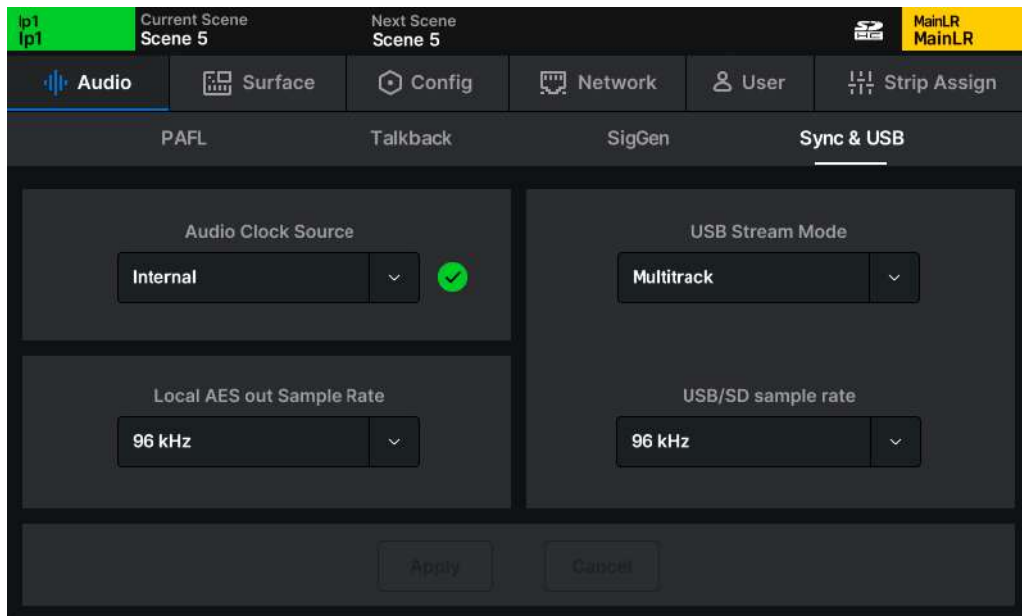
Ip1
Ip1

Current Scene
Scene 5

Next Scene
Scene 5

SD HC

MainLR
MainLR

Audio
Surface
Config
Network
User
Strip Assign

PAFL
Talkback
SigGen
Sync & USB

Audio Clock Source
Internal

USB Stream Mode
Multitrack

Local AES out Sample Rate
96 kHz

USB/SD sample rate
96 kHz

Apply
Cancel